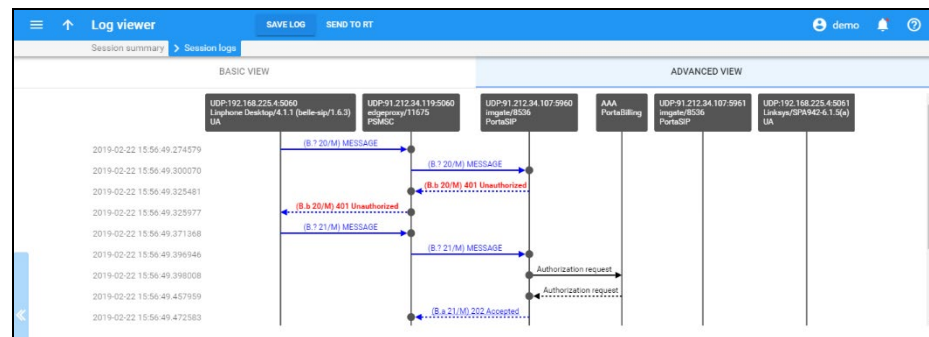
Log viewer SAVE LOG SEND TO RT demo

Session summary > Session logs

BASIC VIEW

ADVANCED VIEW

UDP:192.168.225.4:5060 Linphone Desktop/4.1.1 (belle-sip/1.6.3) UA

UDP:91.212.34.119:5060 edgeproxy/11675 PSMSC

UDP:91.212.34.107:5960 imgate/8536 PortaSIP

AAA PortaBilling

UDP:91.212.34.107:5961 imgate/8536 PortaSIP

UDP:192.168.225.4:5061 Linksys/SPA942-6.1.5(a) UA

2019-02-22 15:56:49.274579 (B.? 20/M) MESSAGE

2019-02-22 15:56:49.300070 (B.? 20/M) MESSAGE

2019-02-22 15:56:49.325481 (B.b 20/M) 401 Unauthorized

2019-02-22 15:56:49.325977 (B.b 20/M) 401 Unauthorized

2019-02-22 15:56:49.371368 (B.? 21/M) MESSAGE

2019-02-22 15:56:49.396946 (B.? 21/M) MESSAGE

2019-02-22 15:56:49.398008 Authorization request

2019-02-22 15:56:49.457959 Authorization request

2019-02-22 15:56:49.472583 (B.a 21/M) 202 Accepted

«